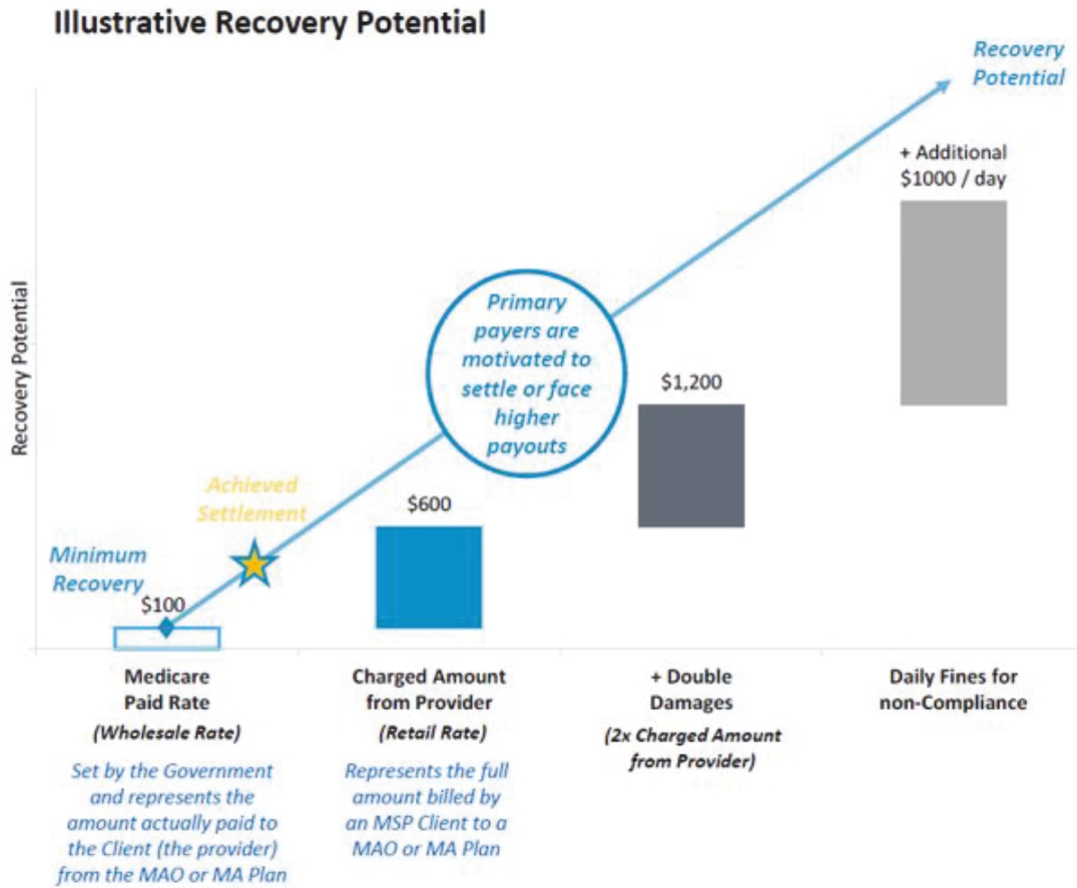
Illustrative Recovery Potential

Recovery Potential

Recovery Potential

+ Additional $1000 / day

Primary payers are motivated to settle or face higher payouts

$1,200

Achieved Settlement

$600

Minimum Recovery

$100

Medicare Paid Rate

(Wholesale Rate)

Set by the Government and represents the amount actually paid to the Client (the provider) from the MAO or MA Plan

Charged Amount from Provider

(Retail Rate)

Represents the full amount billed by an MSP Client to a MAO or MA Plan

+ Double Damages

(2x Charged Amount from Provider)

Daily Fines for non-Compliance